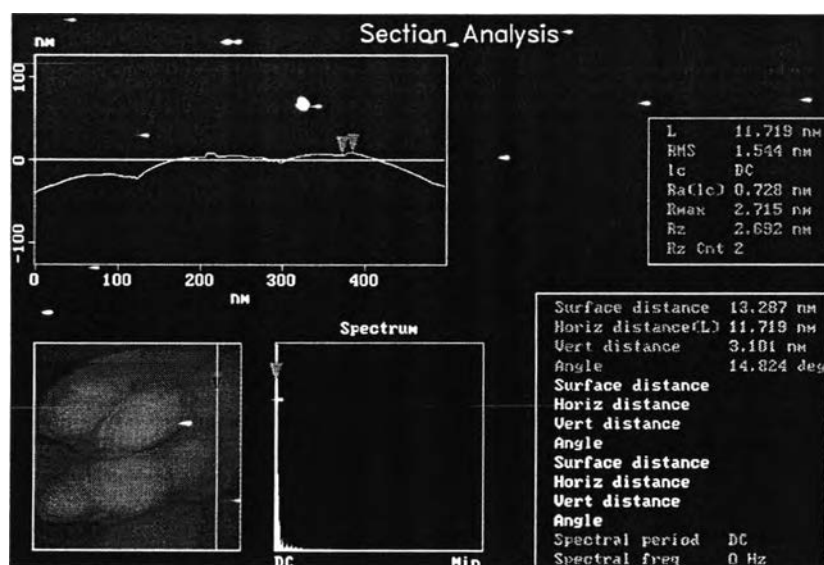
Section Analysis

nm
100
0
-100
0 100 200 300 400
nm

| L | 11.719 nm |
|---|---|
| RMS | 1.544 nm |
| lc | DC |
| Ra(lc) | 0.728 nm |
| Rmax | 2.715 nm |
| Rz | 2.692 nm |
| Rz Cnt | 2 |

Spectrum

DC
Min

| Surface distance | 13.287 nm |
|---|---|
| Horiz distance(L) | 11.719 nm |
| Vert distance | 3.101 nm |
| Angle | 14.824 deg |
| Surface distance | |
| Horiz distance | |
| Vert distance | |
| Angle | |
| Surface distance | |
| Horiz distance | |
| Vert distance | |
| Angle | |
| Spectral period | DC |
| Spectral freq | 0 Hz |